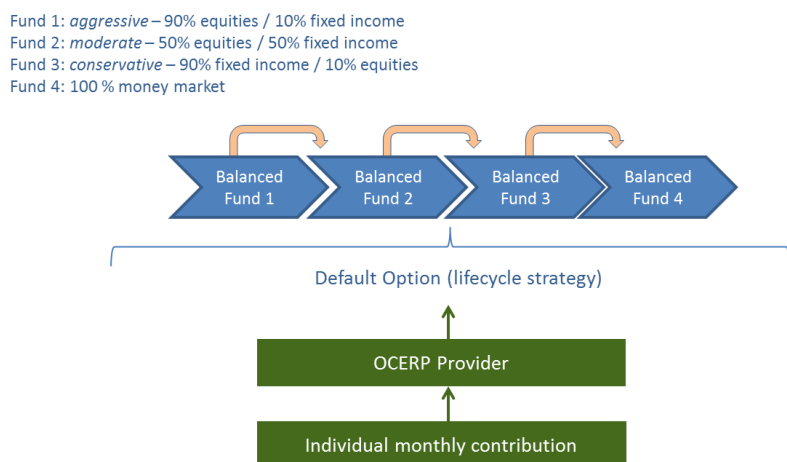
Fund 1: *aggressive* – 90% equities / 10% fixed income
Fund 2: *moderate* – 50% equities / 50% fixed income
Fund 3: *conservative* – 90% fixed income / 10% equities
Fund 4: 100 % money market

Balanced Fund 1

Balanced Fund 2

Balanced Fund 3

Balanced Fund 4

Default Option (lifecycle strategy)

OCERP Provider

Individual monthly contribution